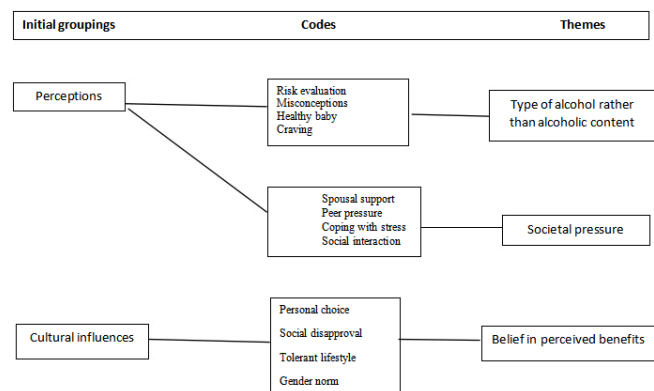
Initial groupings

Codes

Themes

Perceptions

Risk evaluation
Misconceptions
Healthy baby
Craving

Type of alcohol rather than alcoholic content

Spousal support
Peer pressure
Coping with stress
Social interaction

Societal pressure

Cultural influences

Personal choice
Social disapproval
Tolerant lifestyle
Gender norm

Belief in perceived benefits